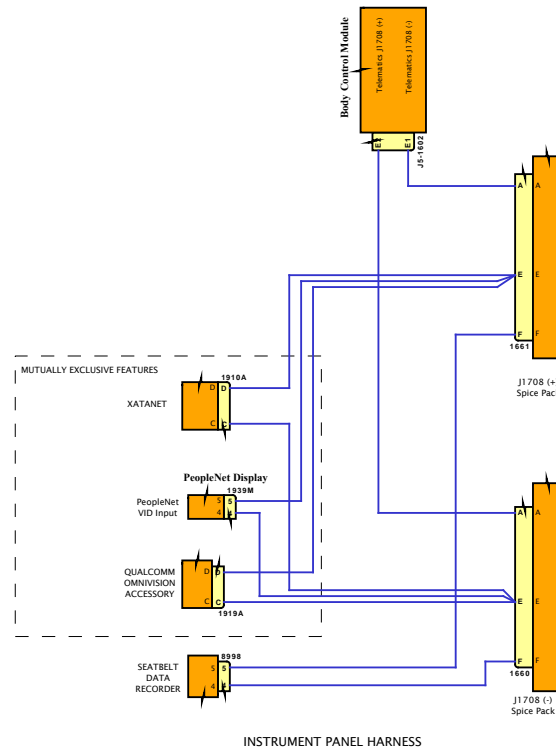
Body Control Module
Telematics J1708 (+)
Telematics J1708 (-)
E1
E1
J5-1602
A
A
E
E
F
F
1661
J1708 (+
Spice Pac
MUTUALLY EXCLUSIVE FEATURES
1910A
XATANET
D
D
C
C
PeopleNet Display
1939M
PeopleNet VID Input
5
5
4
4
QUALCOMM OMNIVISION ACCESSORY
D
D
C
C
1919A
A
A
E
E
F
F
1660
J1708 (-)
Spice Pack
8998
SEATBELT DATA RECORDER
5
5
4
4
INSTRUMENT PANEL HARNESS